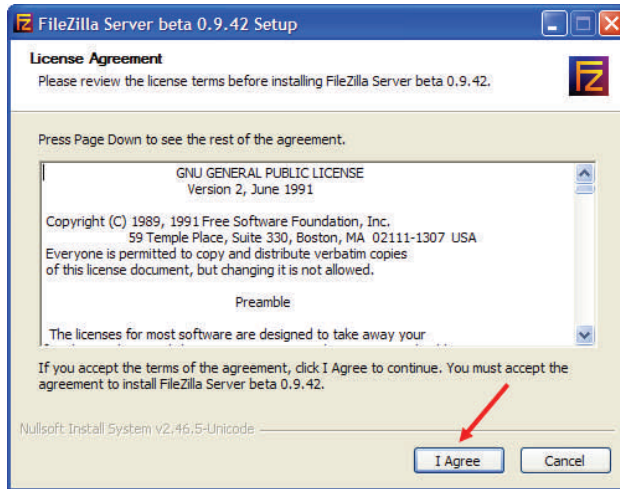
FileZilla Server beta 0.9.42 Setup

License Agreement
Please review the license terms before installing FileZilla Server beta 0.9.42.

Press Page Down to see the rest of the agreement.

GNU GENERAL PUBLIC LICENSE
Version 2, June 1991

Copyright (C) 1989, 1991 Free Software Foundation, Inc.
59 Temple Place, Suite 330, Boston, MA 02111-1307 USA
Everyone is permitted to copy and distribute verbatim copies
of this license document, but changing it is not allowed.

Preamble

The licenses for most software are designed to take away your
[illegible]

If you accept the terms of the agreement, click I Agree to continue. You must accept the agreement to install FileZilla Server beta 0.9.42.

Nullsoft Install System v2.46.5-Unicode

I Agree Cancel